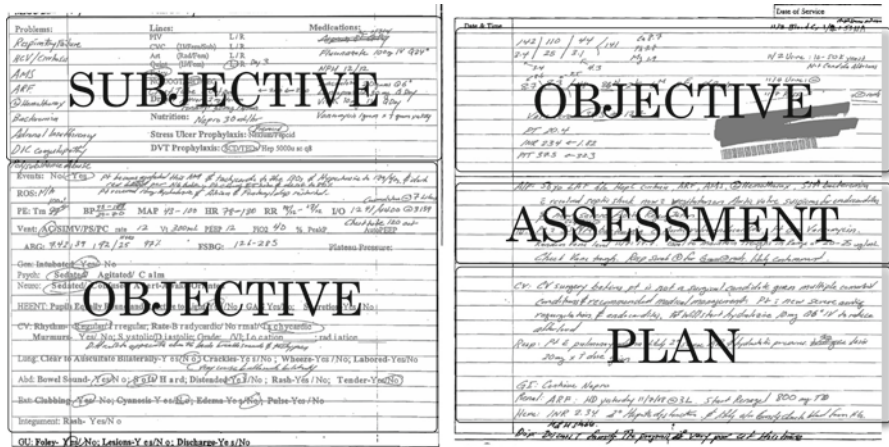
Problems:
Respiratory failure
ACS/Cirrhosis
AMS
ARF
Hemothorax
Bacteremia
Adrenal Insufficiency
DIC coagulopathy

Lines:
PIV L/R
CVC (3lFem/Sub) L/R
Art (Rad/Fem) L/R

Medications:
Fluconazole 400g IV Q24°
NPH 12/12
Vancomycin

Nutrition: Nepro 30 ml/hr
Stress Ulcer Prophylaxis: Nexium/Pepcid
DVT Prophylaxis: SCD/TEDs/ Hep 5000u sc q8

SUBJECTIVE

Events: No/Yes
ROS: N/A
PE: Tm BP MAP HR RR I/O
Vent: AC/SIMV/PS/PC rate 12 Vt PEEP FiO2 % PeakP Plateau Pressure:
ABG: FSBG:
Gen: Intubated-Yes/No
Psych: Sedated/ Agitated/ Calm
Neuro: Sedated
HEENT: Pupils Equal
CV: Rhythm- Regular/Irregular; Rate-B radycardic/ No rmal/ Tachycardic
Murmurs- Yes/ No; S ystolic/D iastolic; Grade: /6; Lo cation: ; rad iation
Lung: Clear to Auscultate Bilaterally-Y es/N o; Crackles-Ye s/ No; Wheeze-Yes / No; Labored-Yes/No
Abd: Bowel Sound- Yes/N o; Soft/ H ard; Distended-Ye s/ No; Rash-Yes / No; Tender-Yes/No
Ext: Clubbing- Yes/ No; Cyanosis-Y es/N o; Edema-Ye s / No; Pulse-Yes / No
Integument: Rash- Yes/N o
GU: Foley- Yes/ No; Lesions-Y es/N o; Discharge-Ye s/No

OBJECTIVE

Date of Service
Date & Time

OBJECTIVE

PT 10.4
INR 2.34
PTT 38.5

ASSESSMENT

PLAN

CV:
Resp:
GI: Cirrhosis
Renal: ARF
Heme: INR 2.34